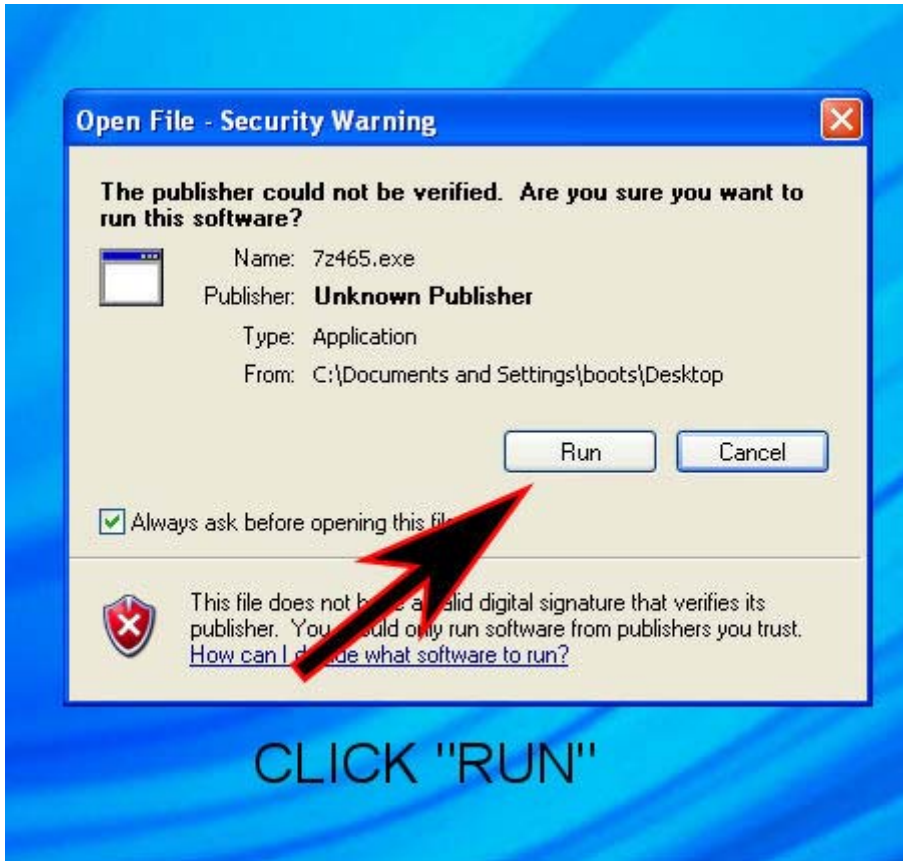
Open File - Security Warning

The publisher could not be verified. Are you sure you want to run this software?

Name: 7z465.exe

Publisher: Unknown Publisher

Type: Application

From: C:\Documents and Settings\boots\Desktop

Run

Cancel

Always ask before opening this fi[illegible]

This file does not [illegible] a valid digital signature that verifies its publisher. You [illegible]ould only run software from publishers you trust. How can I d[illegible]de what software to run?

CLICK "RUN"